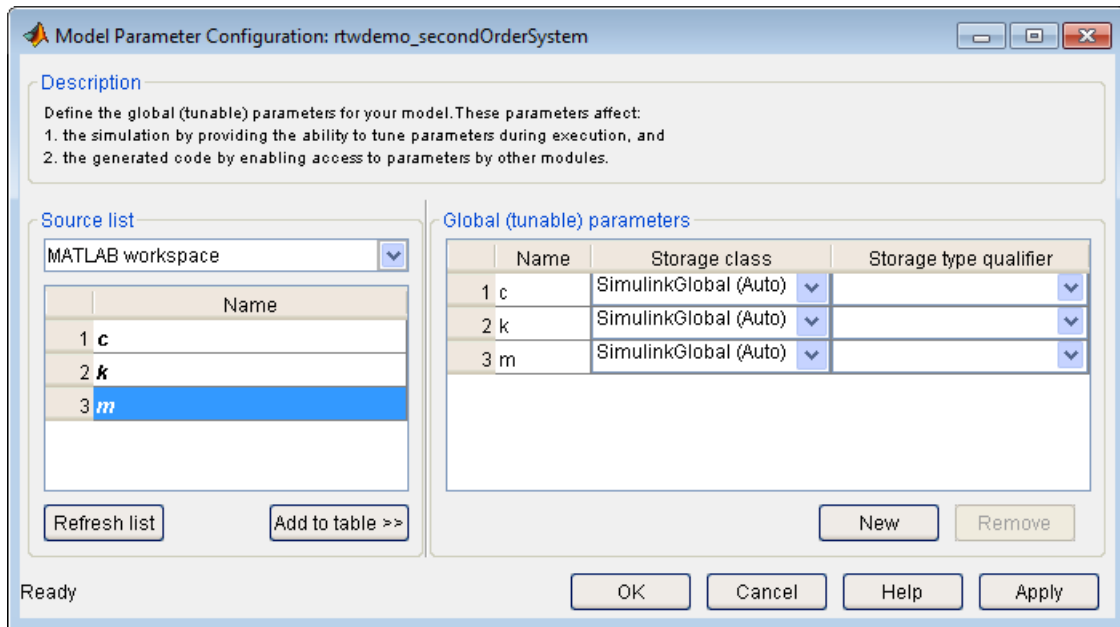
Model Parameter Configuration: rtwdemo_secondOrderSystem

Description

Define the global (tunable) parameters for your model. These parameters affect:
1. the simulation by providing the ability to tune parameters during execution, and
2. the generated code by enabling access to parameters by other modules.

Source list

MATLAB workspace

| | Name |
|---|---|
| 1 | c |
| 2 | k |
| 3 | m |

Refresh list

Add to table >>

Global (tunable) parameters

| | Name | Storage class | Storage type qualifier |
|---|---|---|---|
| 1 | c | SimulinkGlobal (Auto) | |
| 2 | k | SimulinkGlobal (Auto) | |
| 3 | m | SimulinkGlobal (Auto) | |

New

Remove

Ready

OK

Cancel

Help

Apply